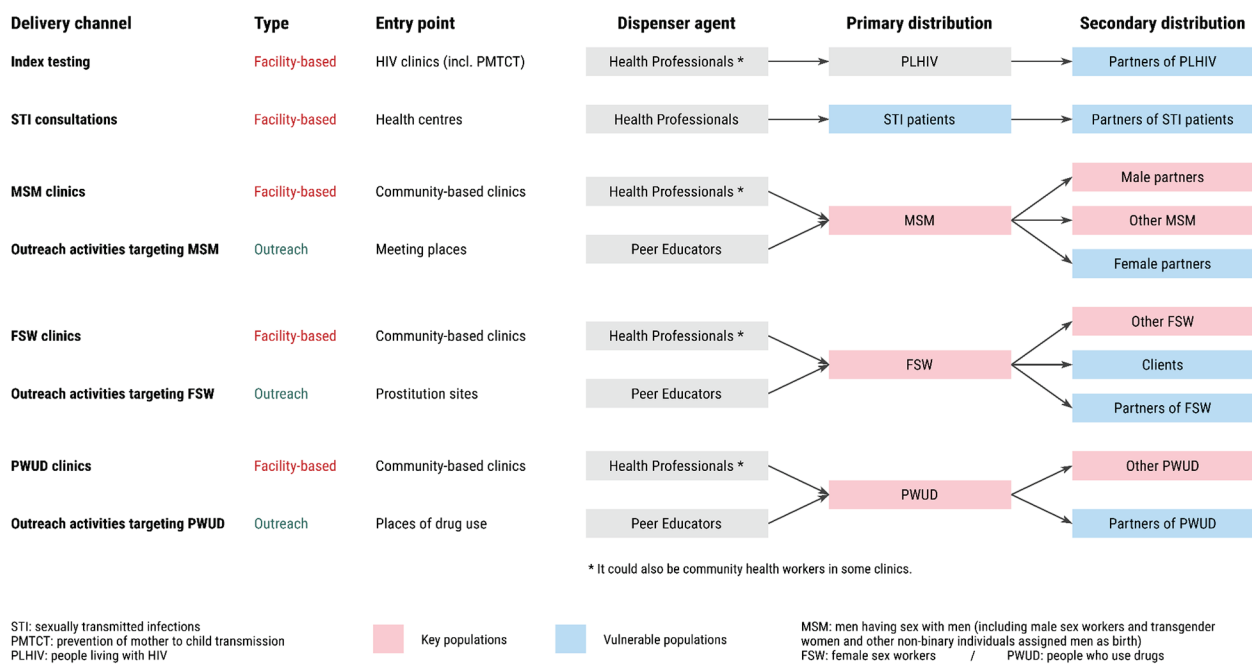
| Delivery channel | Type | Entry point | Dispenser agent | Primary distribution | Secondary distribution |
|---|---|---|---|---|---|
| Index testing | Facility-based | HIV clinics (incl. PMTCT) | Health Professionals * | PLHIV | Partners of PLHIV |
| STI consultations | Facility-based | Health centres | Health Professionals | STI patients | Partners of STI patients |
| MSM clinics | Facility-based | Community-based clinics | Health Professionals * | MSM | Male partners |
| Outreach activities targeting MSM | Outreach | Meeting places | Peer Educators | | Other MSM |
| | | | | | Female partners |
| FSW clinics | Facility-based | Community-based clinics | Health Professionals * | FSW | Other FSW |
| Outreach activities targeting FSW | Outreach | Prostitution sites | Peer Educators | | Clients |
| | | | | | Partners of FSW |
| PWUD clinics | Facility-based | Community-based clinics | Health Professionals * | PWUD | Other PWUD |
| Outreach activities targeting PWUD | Outreach | Places of drug use | Peer Educators | | Partners of PWUD |

* It could also be community health workers in some clinics.

STI: sexually transmitted infections
PMTCT: prevention of mother to child transmission
PLHIV: people living with HIV

Key populations
Vulnerable populations

MSM: men having sex with men (including male sex workers and transgender women and other non-binary individuals assigned men as birth)
FSW: female sex workers / PWUD: people who use drugs